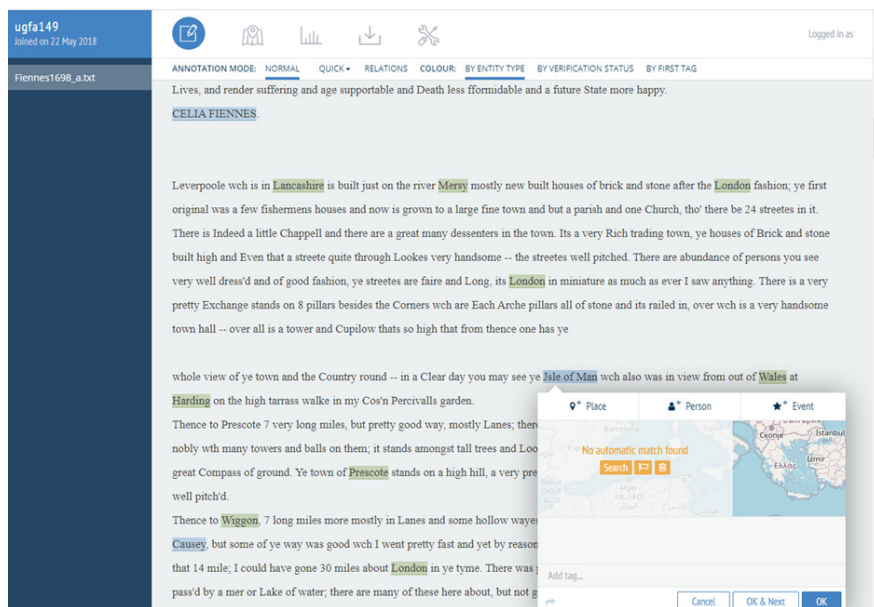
ugfa149
Joined on 22 May 2018

Fiennes1698_a.txt

Logged in as

ANNOTATION MODE: NORMAL QUICK RELATIONS COLOUR: BY ENTITY TYPE BY VERIFICATION STATUS BY FIRST TAG

Lives, and render suffering and age supportable and Death less fformidable and a future State more happy.
CELIA FIENNES.

Leverpoole wch is in Lancashire is built just on the river Mersy mostly new built houses of brick and stone after the London fashion; ye first original was a few fishermens houses and now is grown to a large fine town and but a parish and one Church, tho' there be 24 streetes in it. There is Indeed a little Chappell and there are a great many dessenters in the town. Its a very Rich trading town, ye houses of Brick and stone built high and Even that a streete quite through Lookes very handsome -- the streetes well pitched. There are abundance of persons you see very well dress'd and of good fashion, ye streetes are faire and Long, its London in miniature as much as ever I saw anything. There is a very pretty Exchange stands on 8 pillars besides the Corners wch are Each Arche pillars all of stone and its railed in, over wch is a very handsome town hall -- over all is a tower and Cupilow thats so high that from thence one has ye

whole view of ye town and the Country round -- in a Clear day you may see ye Jsle of Man wch also was in view from out of Wales at Harding on the high tarrass walke in my Cos'n Percivalls garden.
Thence to Prescote 7 very long miles, but pretty good way, mostly Lanes; ther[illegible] nobly wth many towers and balls on them; it stands amongst tall trees and Loo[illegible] great Compass of ground. Ye town of Prescote stands on a high hill, a very pre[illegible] well pitch'd.
Thence to Wiggon, 7 long miles more mostly in Lanes and some hollow waye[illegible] Causey, but some of ye way was good wch I went pretty fast and yet by reason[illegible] that 14 mile; I could have gone 30 miles about London in ye tyme. There was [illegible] pass'd by a mer or Lake of water; there are many of these here about, but not g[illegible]

Place Person Event
No automatic match found
Search
Add tag...
Cancel OK & Next OK